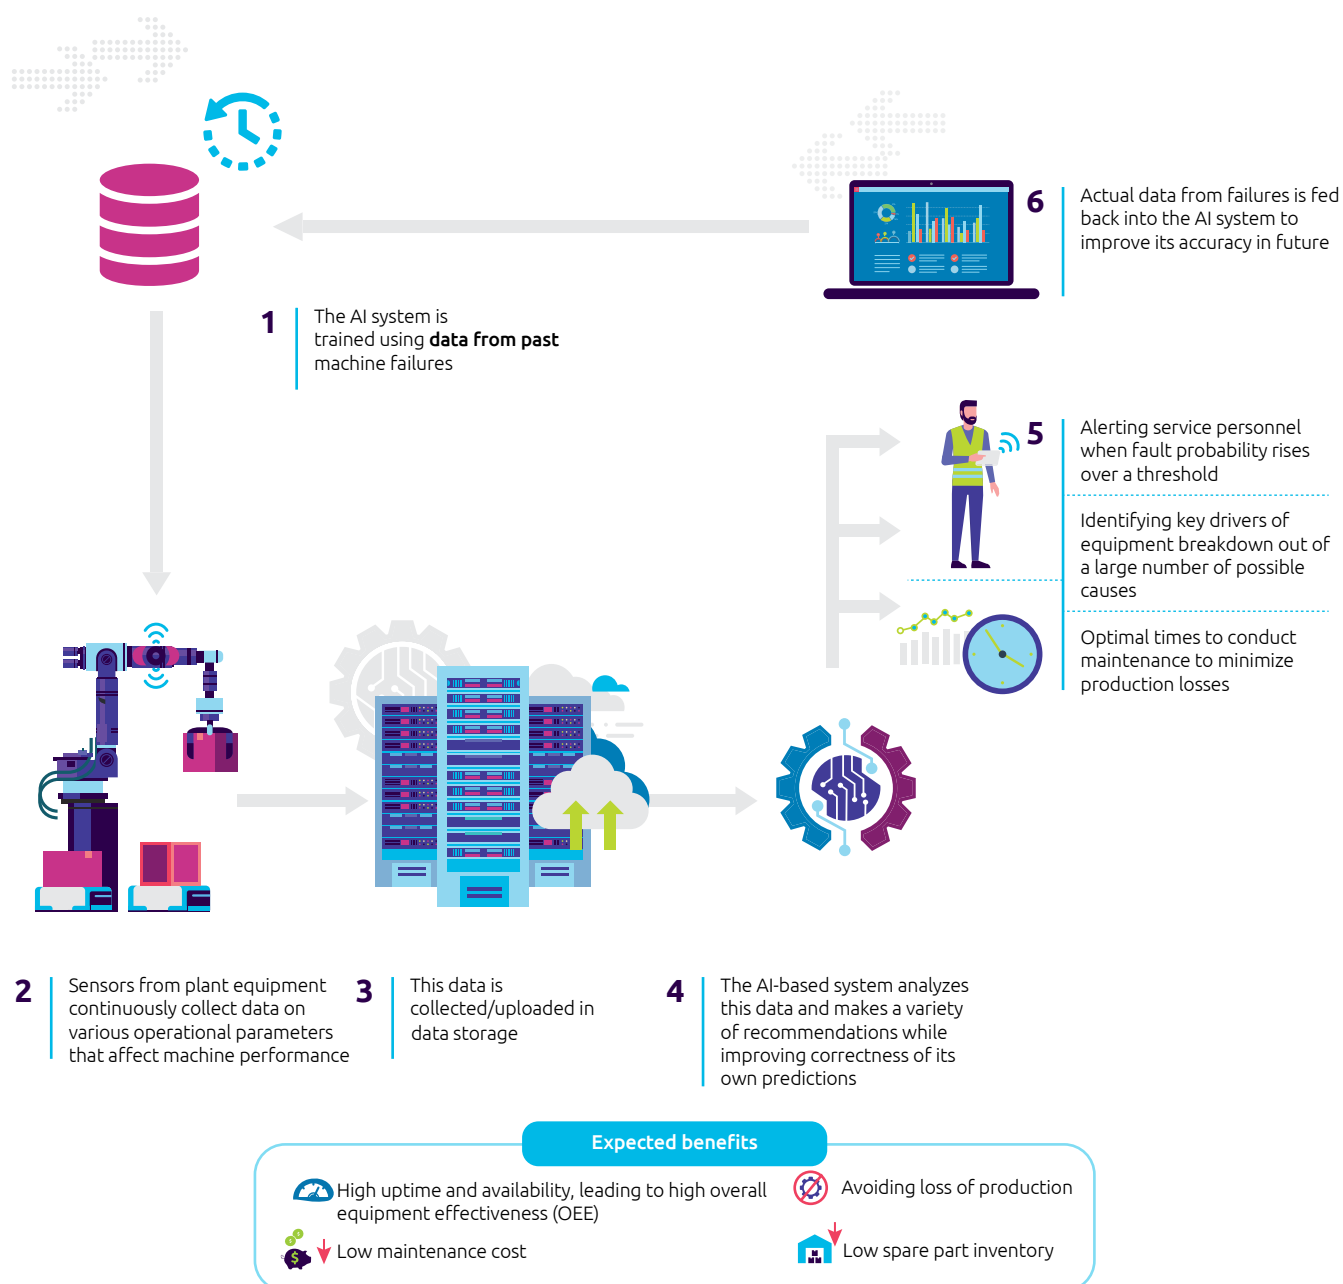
6
Actual data from failures is fed back into the AI system to improve its accuracy in future

1
The AI system is trained using **data from past** machine failures

5
Alerting service personnel when fault probability rises over a threshold

Identifying key drivers of equipment breakdown out of a large number of possible causes

Optimal times to conduct maintenance to minimize production losses

2
Sensors from plant equipment continuously collect data on various operational parameters that affect machine performance

3
This data is collected/uploaded in data storage

4
The AI-based system analyzes this data and makes a variety of recommendations while improving correctness of its own predictions

Expected benefits

High uptime and availability, leading to high overall equipment effectiveness (OEE)

Avoiding loss of production

Low maintenance cost

Low spare part inventory